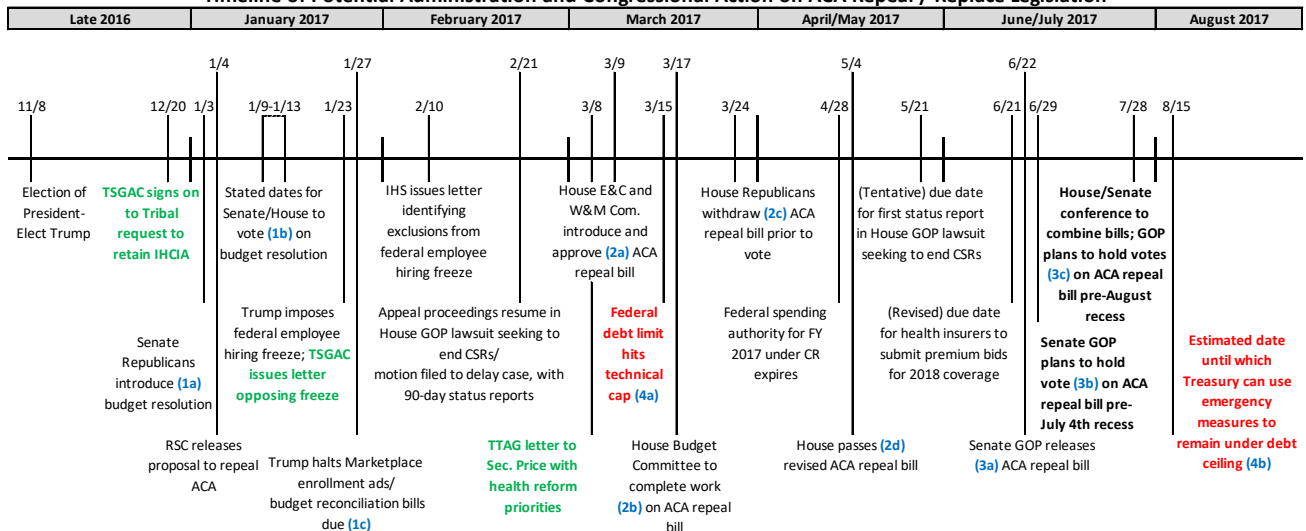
Timeline of Potential Administration and Congressional Action on ACA Repeal / Replace Legislation

| Late 2016 | January 2017 | February 2017 | March 2017 | April/May 2017 | June/July 2017 | August 2017 |
|---|---|---|---|---|---|---|

11/8
Election of President-Elect Trump

12/20
TSGAC signs on to Tribal request to retain IHCIA

1/3
Senate Republicans introduce (1a) budget resolution

1/4
RSC releases proposal to repeal ACA

1/9-1/13
Stated dates for Senate/House to vote (1b) on budget resolution

1/23
Trump imposes federal employee hiring freeze; TSGAC issues letter opposing freeze

1/27
Trump halts Marketplace enrollment ads/ budget reconciliation bills due (1c)

2/10
IHS issues letter identifying exclusions from federal employee hiring freeze

Appeal proceedings resume in House GOP lawsuit seeking to end CSRs/ motion filed to delay case, with 90-day status reports

2/21
TTAG letter to Sec. Price with health reform priorities

3/8
House E&C and W&M Com. introduce and approve (2a) ACA repeal bill

3/9

3/15
Federal debt limit hits technical cap (4a)

3/17
House Budget Committee to complete work (2b) on ACA repeal bill

3/24
House Republicans withdraw (2c) ACA repeal bill prior to vote

Federal spending authority for FY 2017 under CR expires

4/28

5/4
House passes (2d) revised ACA repeal bill

5/21
(Tentative) due date for first status report in House GOP lawsuit seeking to end CSRs

(Revised) due date for health insurers to submit premium bids for 2018 coverage

6/21
Senate GOP releases (3a) ACA repeal bill

6/22

6/29
Senate GOP plans to hold vote (3b) on ACA repeal bill pre-July 4th recess

7/28
House/Senate conference to combine bills; GOP plans to hold votes (3c) on ACA repeal bill pre-August recess

8/15
Estimated date until which Treasury can use emergency measures to remain under debt ceiling (4b)